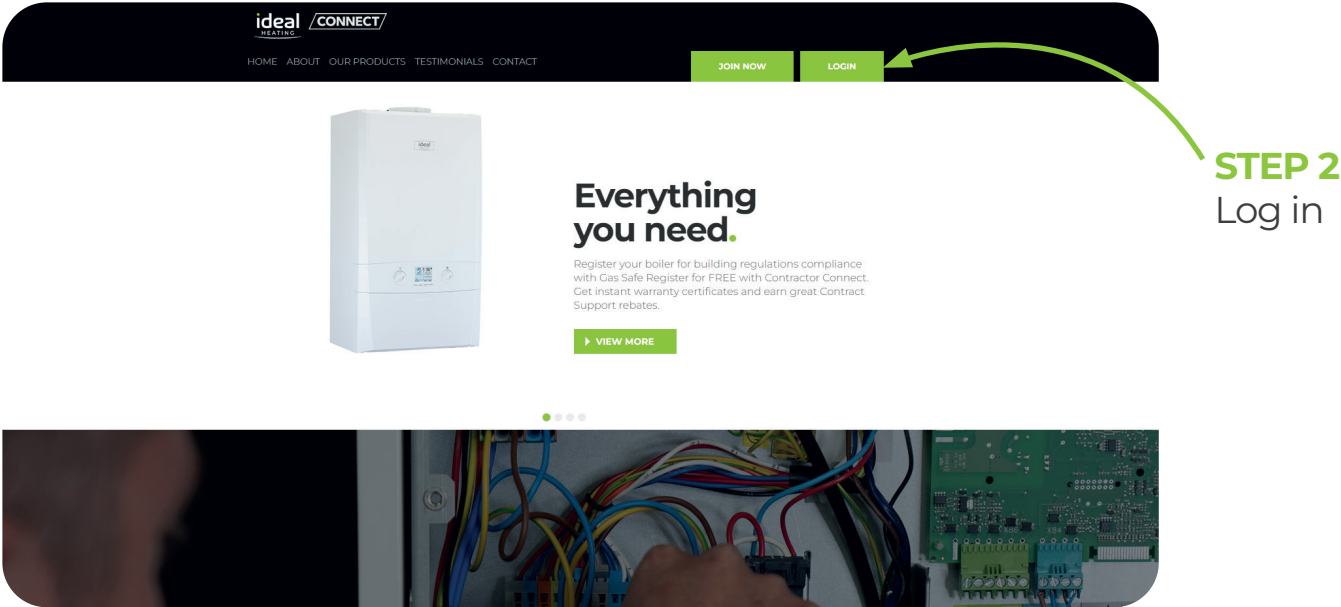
ideal HEATING CONNECT

HOME ABOUT OUR PRODUCTS TESTIMONIALS CONTACT

JOIN NOW LOGIN

STEP 2
Log in

ideal

Everything you need.

Register your boiler for building regulations compliance with Gas Safe Register for FREE with Contractor Connect. Get instant warranty certificates and earn great Contract Support rebates.

VIEW MORE